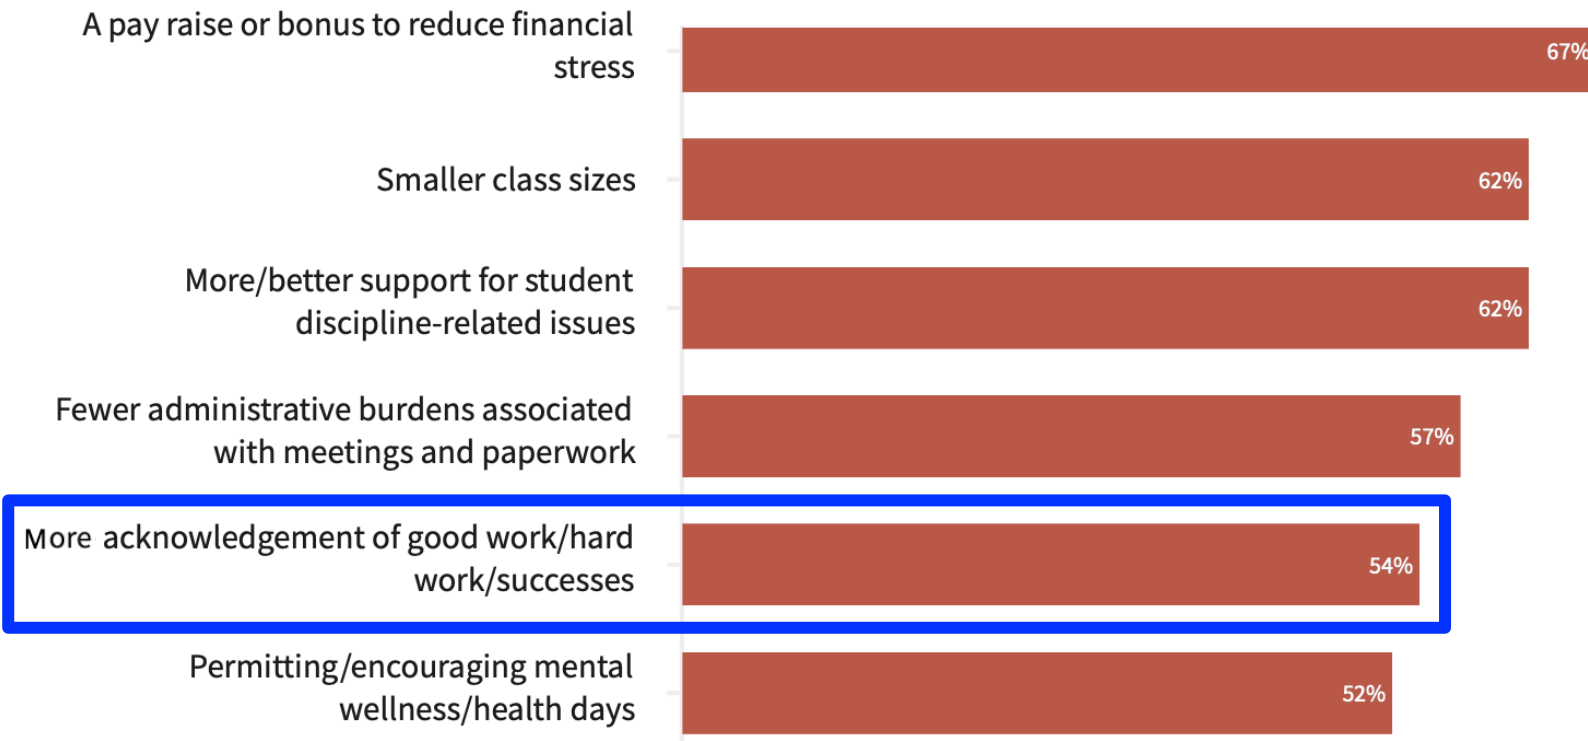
A pay raise or bonus to reduce financial stress
67%

Smaller class sizes
62%

More/better support for student discipline-related issues
62%

Fewer administrative burdens associated with meetings and paperwork
57%

More acknowledgement of good work/hard work/successes
54%

Permitting/encouraging mental wellness/health days
52%